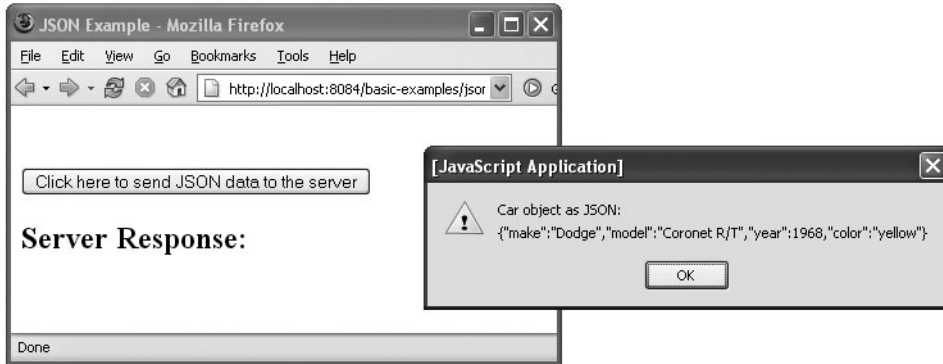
JSON Example - Mozilla Firefox

File Edit View Go Bookmarks Tools Help

http://localhost:8084/basic-examples/jsor

Click here to send JSON data to the server

Server Response:

Done

[JavaScript Application]

Car object as JSON:
{"make":"Dodge","model":"Coronet R/T","year":1968,"color":"yellow"}

OK